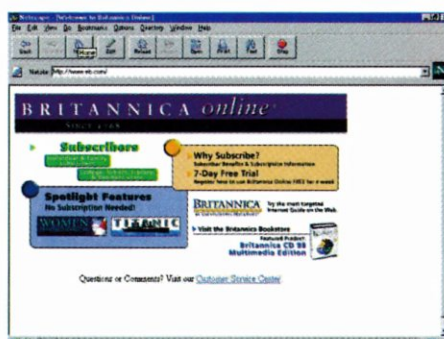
Netscape - [Welcome to Britannica Online]
File Edit View Go Bookmarks Options Directory Window Help
Back Forward Home Edit Reload Images Open Print Find Stop
Netsite: http://www.eb.com/

BRITANNICA online
SINCE 1768

Subscribers
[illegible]
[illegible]

Why Subscribe?
Subscriber Benefits & Subscription Information
7-Day Free Trial
Register here to use Britannica Online FREE for a week

Spotlight Features
No Subscription Needed!
WOMEN TITANIC

BRITANNICA Try the most targeted Internet Guide on the Web.

Visit the Britannica Bookstore
Featured Product:
Britannica CD 98
Multimedia Edition

Questions or Comments? Visit our Customer Service Center